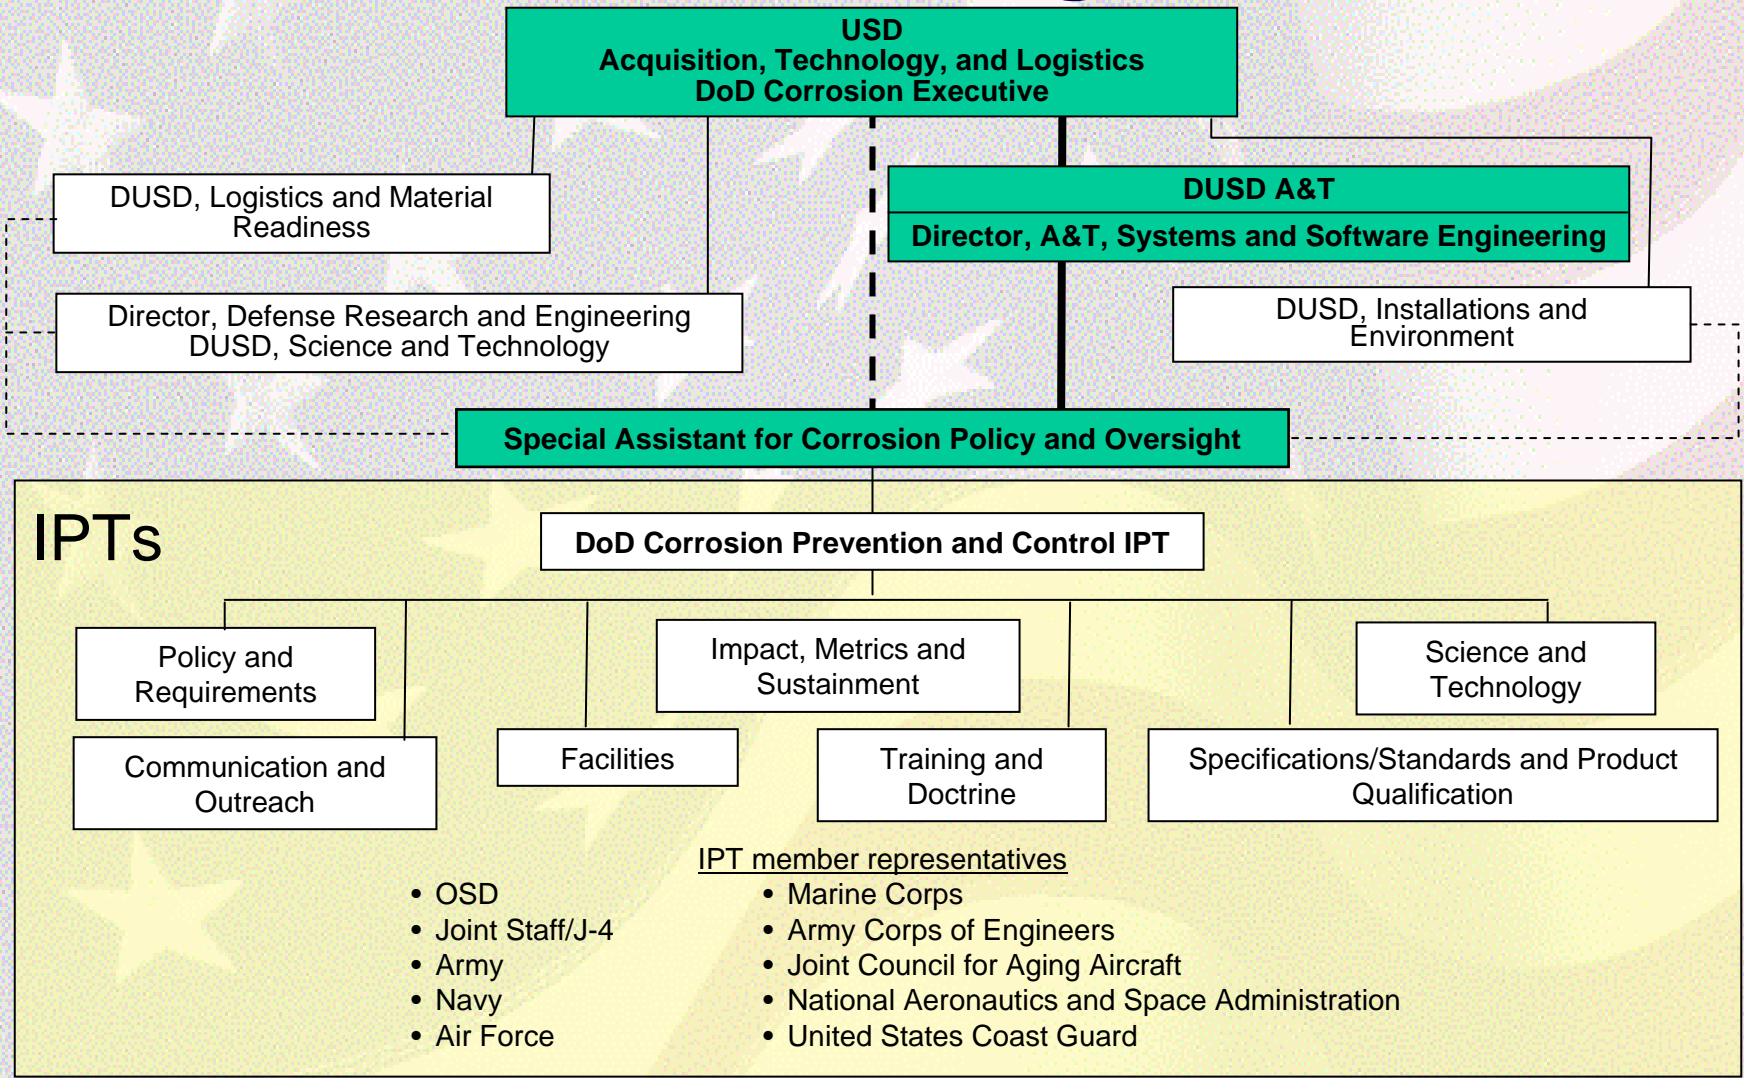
USD
Acquisition, Technology, and Logistics
DoD Corrosion Executive

DUSD, Logistics and Material Readiness

DUSD A&T

Director, A&T, Systems and Software Engineering

Director, Defense Research and Engineering
DUSD, Science and Technology

DUSD, Installations and Environment

Special Assistant for Corrosion Policy and Oversight

IPTs

DoD Corrosion Prevention and Control IPT

Policy and Requirements

Impact, Metrics and Sustainment

Science and Technology

Communication and Outreach

Facilities

Training and Doctrine

Specifications/Standards and Product Qualification

IPT member representatives

• OSD
• Joint Staff/J-4
• Army
• Navy
• Air Force

• Marine Corps
• Army Corps of Engineers
• Joint Council for Aging Aircraft
• National Aeronautics and Space Administration
• United States Coast Guard